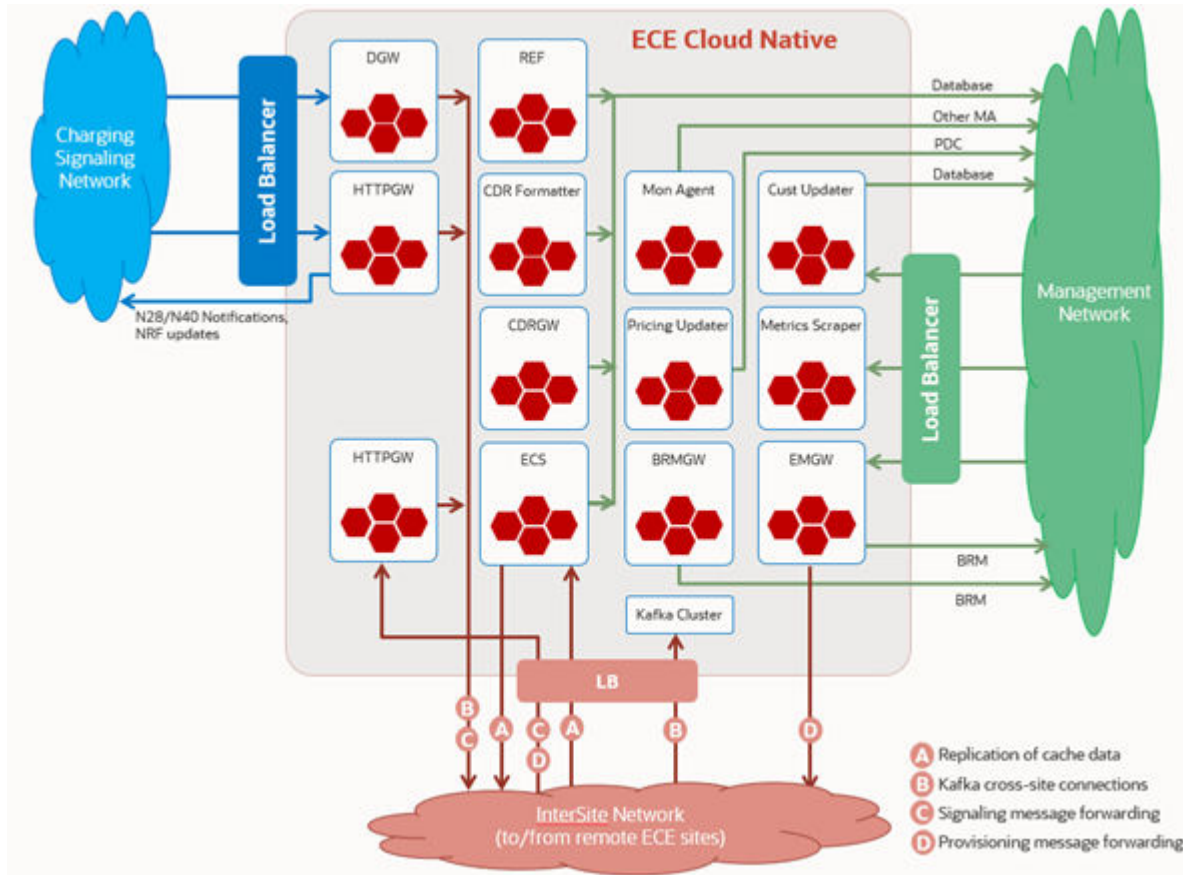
ECE Cloud Native

Charging Signaling Network

Load Balancer

DGW

HTTPGW

N28/N40 Notifications, NRF updates

HTTPGW

REF

CDR Formatter

CDRGW

ECS

Mon Agent

Pricing Updater

BRMGW

Cust Updater

Metrics Scraper

EMGW

Kafka Cluster

Database

Other MA

PDC

Database

Load Balancer

Management Network

BRM

BRM

LB

B C A C D A B D

InterSite Network (to/from remote ECE sites)

A Replication of cache data

B Kafka cross-site connections

C Signaling message forwarding

D Provisioning message forwarding